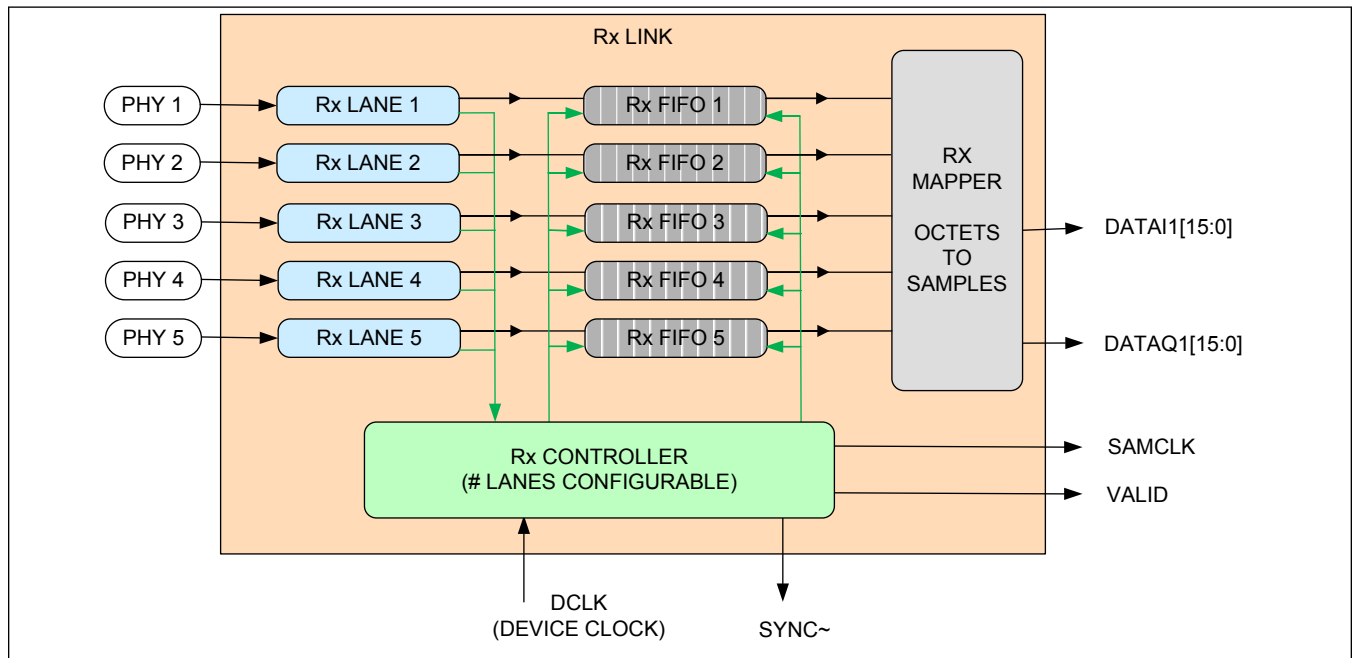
Rx LINK

PHY 1
PHY 2
PHY 3
PHY 4
PHY 5

Rx LANE 1
Rx LANE 2
Rx LANE 3
Rx LANE 4
Rx LANE 5

Rx FIFO 1
Rx FIFO 2
Rx FIFO 3
Rx FIFO 4
Rx FIFO 5

RX MAPPER

OCTETS TO SAMPLES

DATAI1[15:0]
DATAQ1[15:0]

Rx CONTROLLER
(# LANES CONFIGURABLE)

SAMCLK
VALID

DCLK
(DEVICE CLOCK)

SYNC~